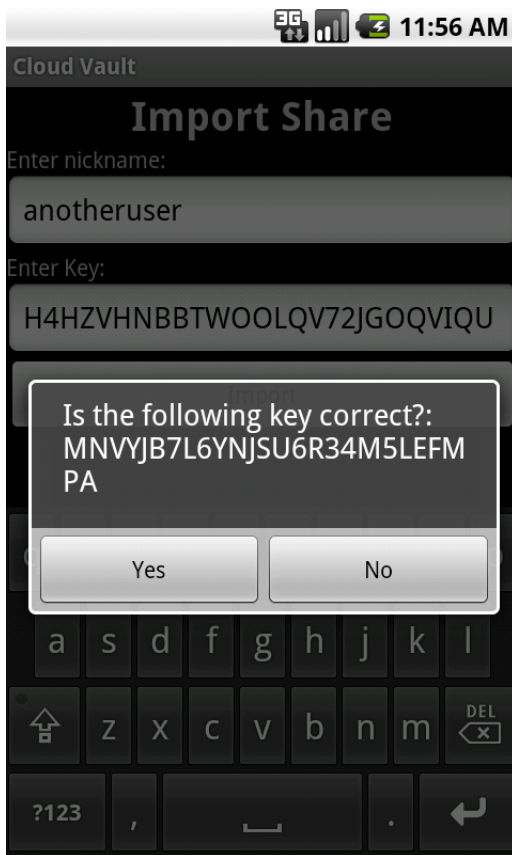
3G 11:56 AM

Cloud Vault

Import Share

Enter nickname:

anotheruser

Enter Key:

H4HZVHNBBTWOOLQV72JGOQVIQU

Import

Is the following key correct?: MNVYJB7L6YNJSU6R34M5LEFMPA

Yes

No

a s d f g h j k l

z x c v b n m DEL

?123 , .